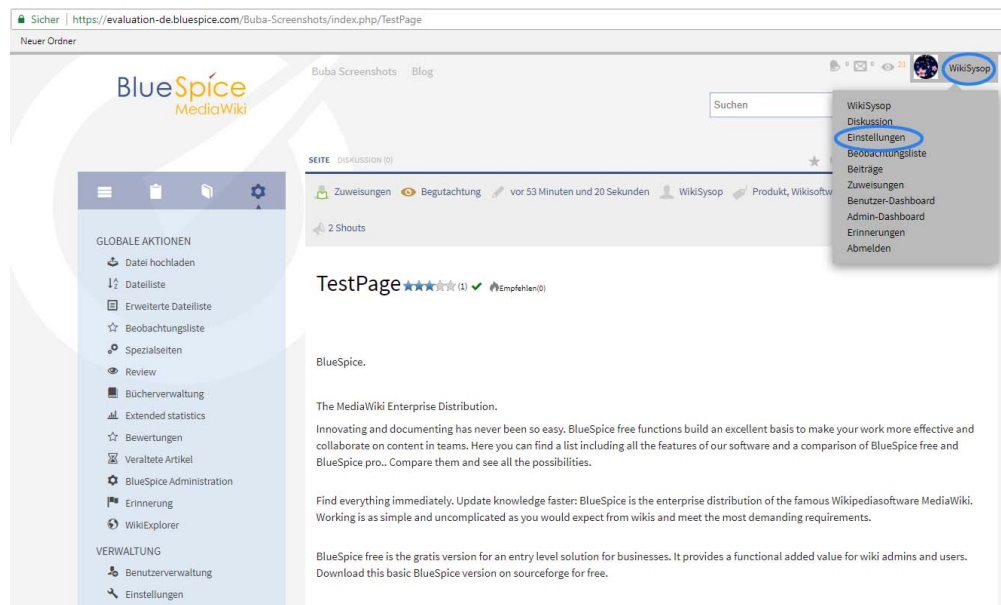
Sicher | https://evaluation-de.bluespice.com/Buba-Screenshots/index.php/TestPage

Neuer Ordner

BlueSpice MediaWiki

Buba Screenshots Blog

0 0 21 WikiSysop

Suchen

WikiSysop
Diskussion
Einstellungen
Beobachtungsliste
Beiträge
Zuweisungen
Benutzer-Dashboard
Admin-Dashboard
Erinnerungen
Abmelden

SEITE DISKUSSION (0)

Zuweisungen Begutachtung vor 53 Minuten und 20 Sekunden WikiSysop Produkt, Wikisoftw

2 Shouts

GLOBALE AKTIONEN
Datei hochladen
Dateiliste
Erweiterte Dateiliste
Beobachtungsliste
Spezialseiten
Review
Bücherverwaltung
Extended statistics
Bewertungen
Veraltete Artikel
BlueSpice Administration
Erinnerung
WikiExplorer
VERWALTUNG
Benutzerverwaltung
Einstellungen

TestPage (1) Empfehlen(0)

BlueSpice.

The MediaWiki Enterprise Distribution.

Innovating and documenting has never been so easy. BlueSpice free functions build an excellent basis to make your work more effective and collaborate on content in teams. Here you can find a list including all the features of our software and a comparison of BlueSpice free and BlueSpice pro.. Compare them and see all the possibilities.

Find everything immediately. Update knowledge faster: BlueSpice is the enterprise distribution of the famous Wikipediasoftware MediaWiki. Working is as simple and uncomplicated as you would expect from wikis and meet the most demanding requirements.

BlueSpice free is the gratis version for an entry level solution for businesses. It provides a functional added value for wiki admins and users. Download this basic BlueSpice version on sourceforge for free.